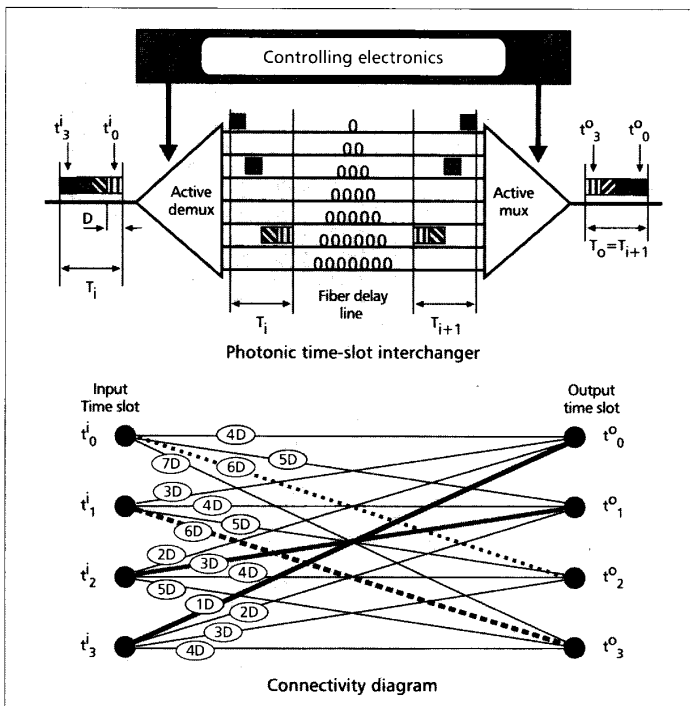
Controlling electronics

$t^i_3$ $t^i_0$

D

$T_i$

Active demux

0
00
000
0000
00000
000000
0000000

Active mux

$t^o_3$ $t^o_0$

$T_o = T_{i+1}$

$T_i$

Fiber delay line

$T_{i+1}$

Photonic time-slot interchanger

Input Time slot

Output time slot

$t^i_0$

4D

7D

6D

5D

$t^o_0$

$t^i_1$

3D

4D

6D

5D

$t^o_1$

$t^i_2$

2D

3D

4D

5D

1D

2D

$t^o_2$

$t^i_3$

3D

4D

$t^o_3$

Connectivity diagram